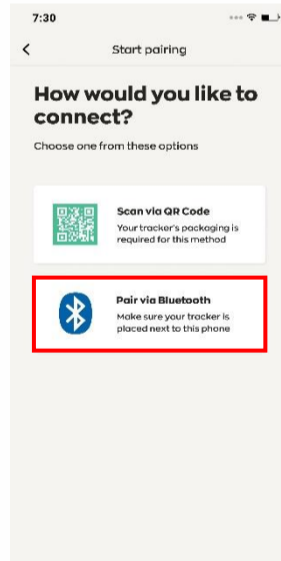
7:30

<

Start pairing

How would you like to connect?

Choose one from these options

Scan via QR Code
Your tracker's packaging is required for this method

Pair via Bluetooth
Make sure your tracker is placed next to this phone